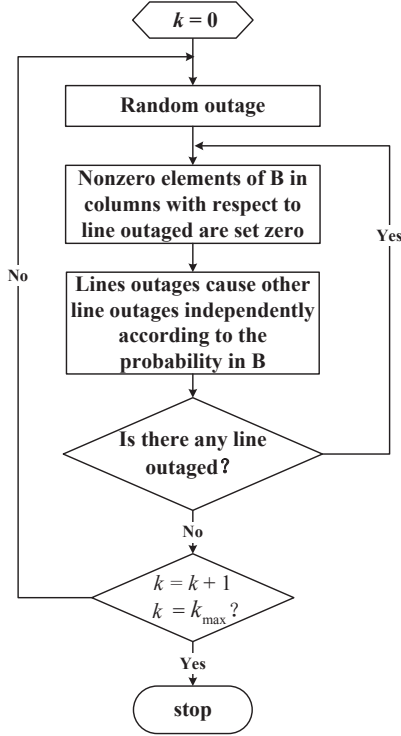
$k = 0$

Random outage

Nonzero elements of B in columns with respect to line outaged are set zero

Yes

No

Lines outages cause other line outages independently according to the probability in B

Is there any line outaged?

No

$k = k + 1$
$k = k_{\max}$?

Yes

stop